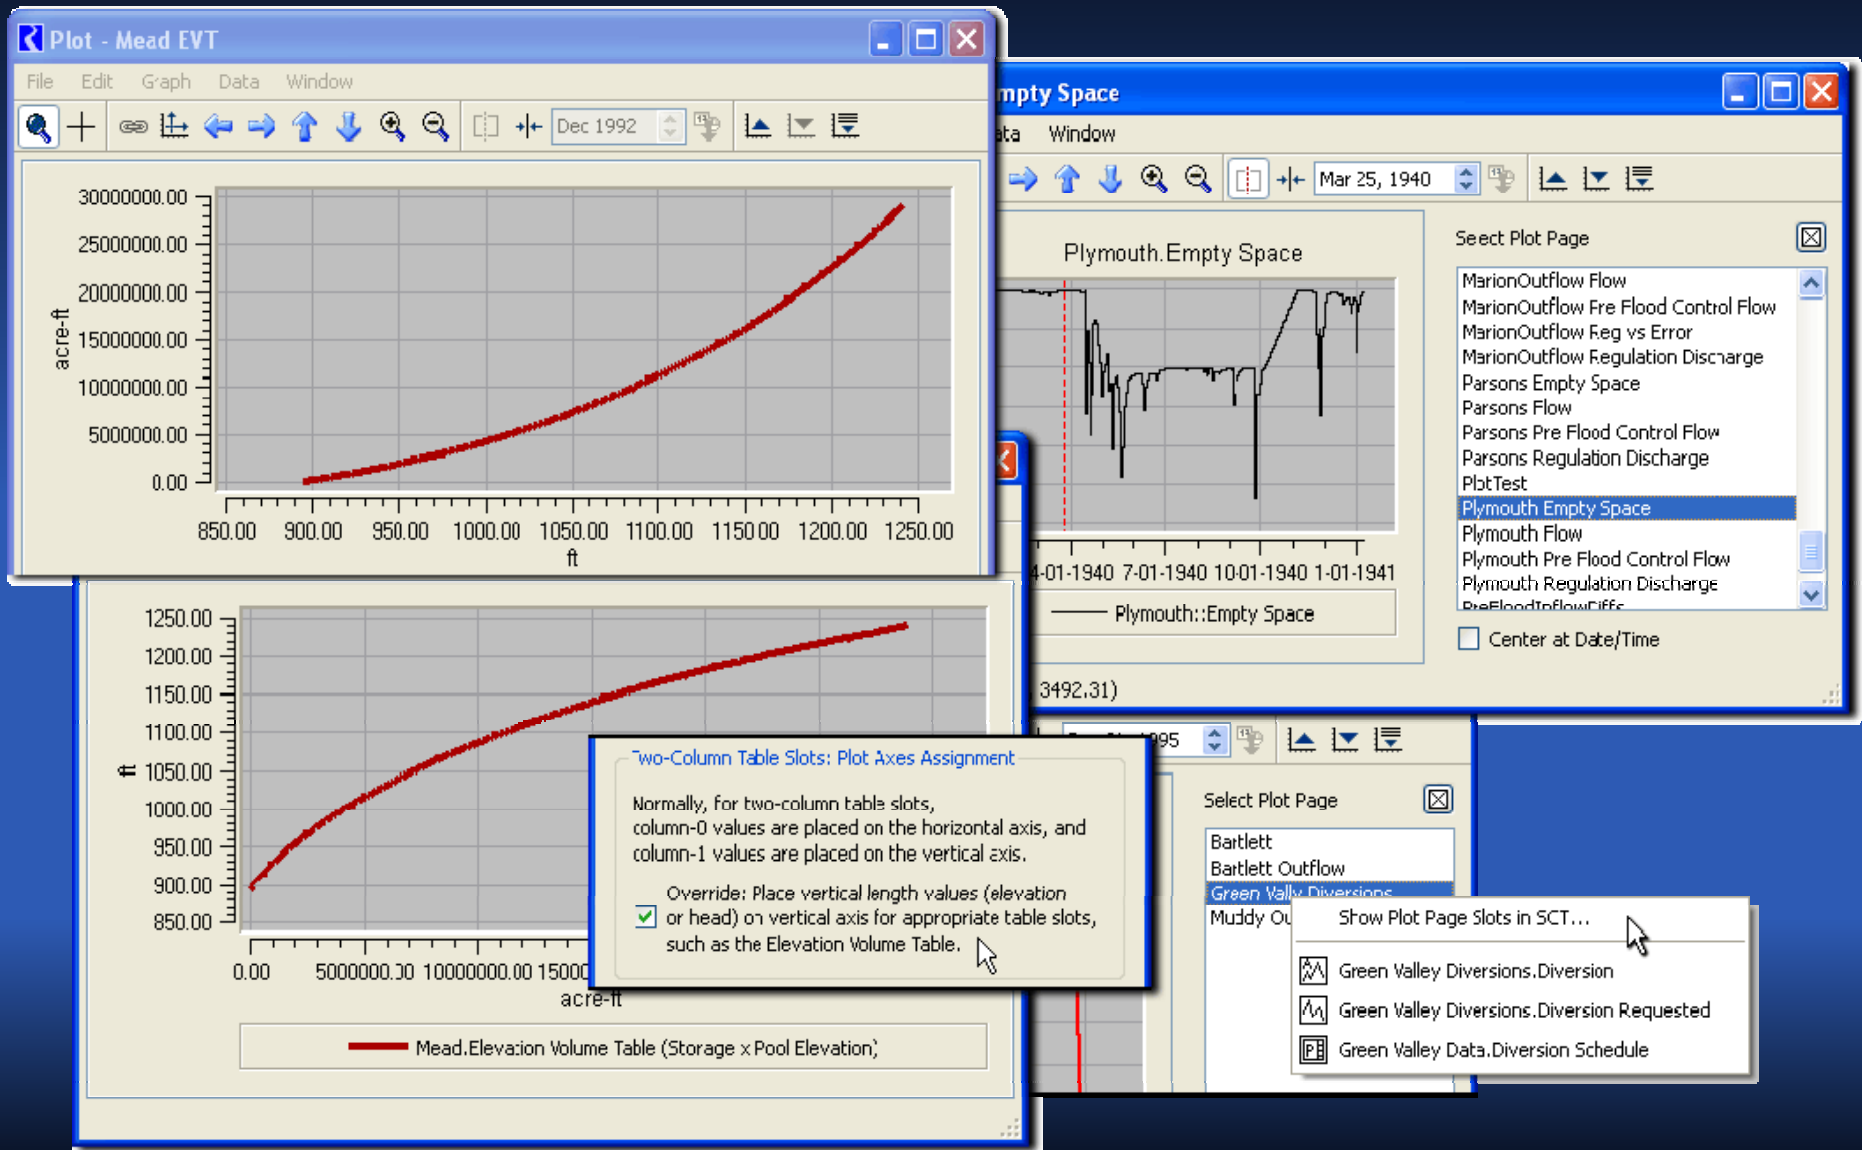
Plot - Mead EVT

File Edit Graph Data Window

Dec 1992

30000000.00
25000000.00
20000000.00
15000000.00
10000000.00
5000000.00
0.00

acre-ft

850.00 900.00 950.00 1000.00 1050.00 1100.00 1150.00 1200.00 1250.00

ft

mpty Space

ata Window

Mar 25, 1940

Plymouth.Empty Space

4-01-1940 7-01-1940 10-01-1940 1-01-1941

Plymouth::Empty Space

3492.31)

Seect Plot Page

MarionOutflow Flow
MarionOutflow Fre Flood Control Flow
MarionOutflow Reg vs Error
MarionOutflow Regulation Discharge
Parsons Empty Space
Parsons Flow
Parsons Pre Flood Control Flow
Parsons Regulation Discharge
PlotTest
Plymouth Empty Space
Plymouth Flow
Plymouth Pre Flood Control Flow
Plymouth Regulation Discharge
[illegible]

Center at Date/Time

1250.00
1200.00
1150.00
1100.00
1050.00
1000.00
950.00
900.00
850.00

ft

0.00 5000000.00 10000000.00 15000

acre-ft

Mead.Elevation Volume Table (Storage x Pool Elevation)

Two-Column Table Slots: Plot Axes Assignment

Normally, for two-column table slots, column-0 values are placed on the horizontal axis, and column-1 values are placed on the vertical axis.

Override: Place vertical length values (elevation or head) on vertical axis for appropriate table slots, such as the Elevation Volume Table.

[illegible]995

Select Plot Page

Bartlett
Bartlett Outflow
Green Vally Diversions
Muddy Ou

Show Plot Page Slots in SCT...

Green Valley Diversions.Diversion
Green Valley Diversions.Diversion Requested
Green Valley Data.Diversion Schedule